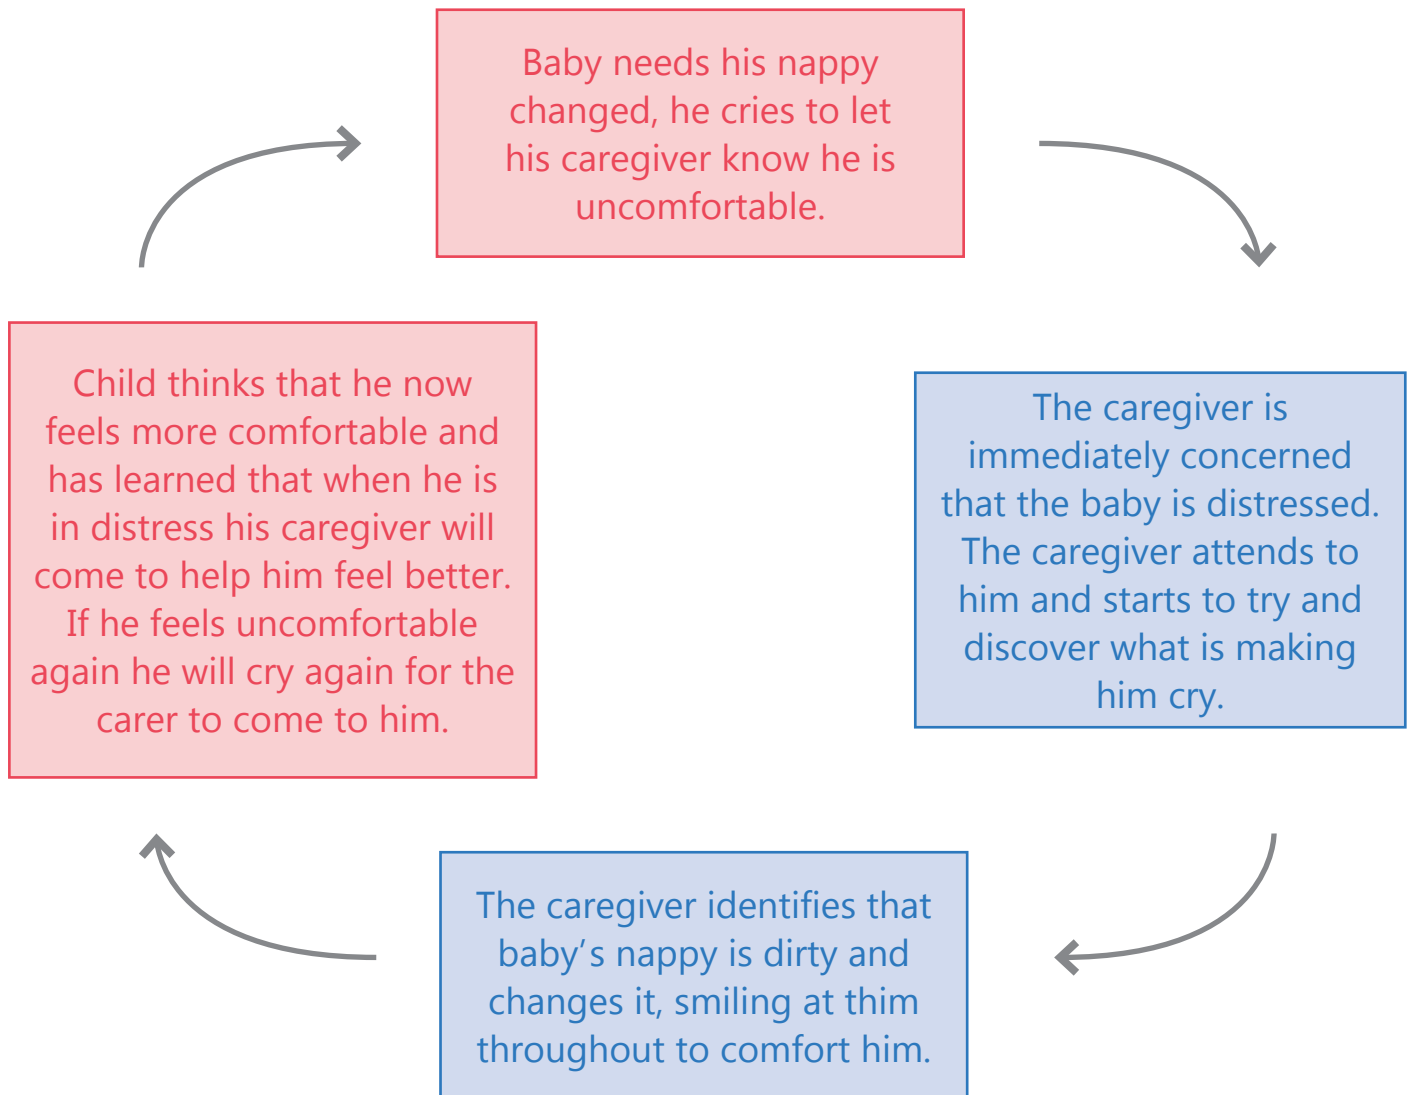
Baby needs his nappy changed, he cries to let his caregiver know he is uncomfortable.

The caregiver is immediately concerned that the baby is distressed. The caregiver attends to him and starts to try and discover what is making him cry.

The caregiver identifies that baby’s nappy is dirty and changes it, smiling at thim throughout to comfort him.

Child thinks that he now feels more comfortable and has learned that when he is in distress his caregiver will come to help him feel better. If he feels uncomfortable again he will cry again for the carer to come to him.